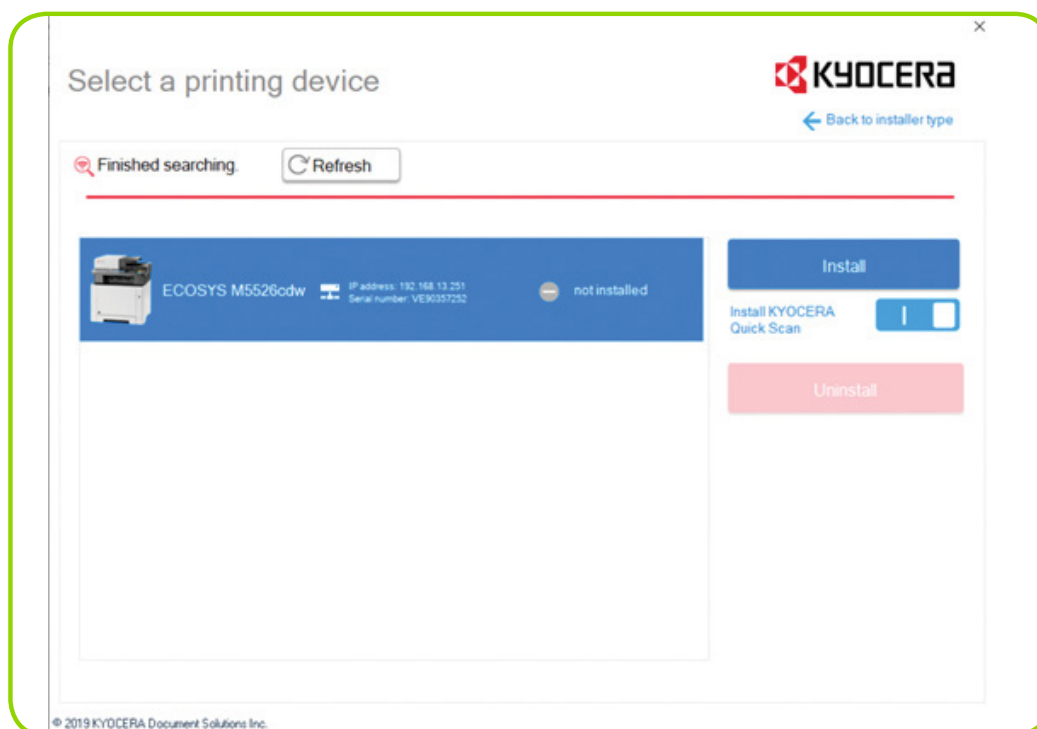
×

Select a printing device

KYOCERA

Back to installer type

Finished searching.

Refresh

ECOSYS M5526cdw

IP address: 192.168.13.251
Serial number: VE90357252

not installed

Install

Install KYOCERA Quick Scan

Uninstall

© 2019 KYOCERA Document Solutions Inc.